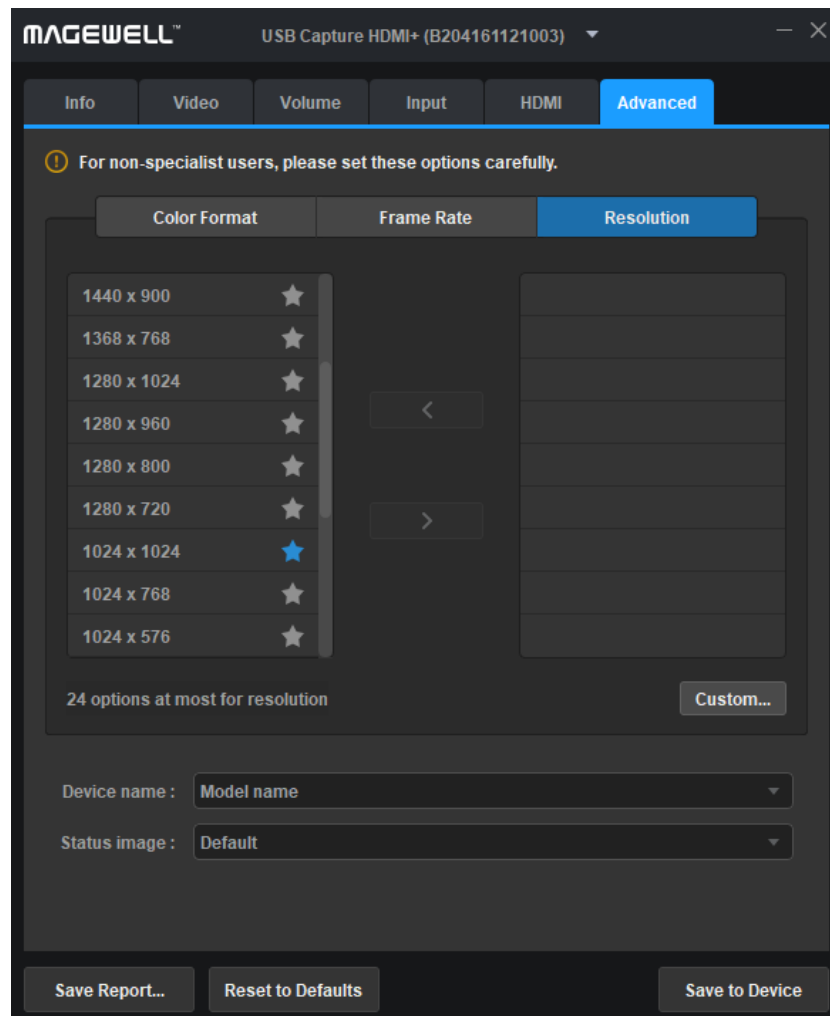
MAGEWELL™ USB Capture HDMI+ (B204161121003)

Info | Video | Volume | Input | HDMI | Advanced

For non-specialist users, please set these options carefully.

Color Format | Frame Rate | Resolution

1440 x 900
1368 x 768
1280 x 1024
1280 x 960
1280 x 800
1280 x 720
1024 x 1024
1024 x 768
1024 x 576

<
>

24 options at most for resolution

Custom...

Device name : Model name

Status image : Default

Save Report... | Reset to Defaults | Save to Device